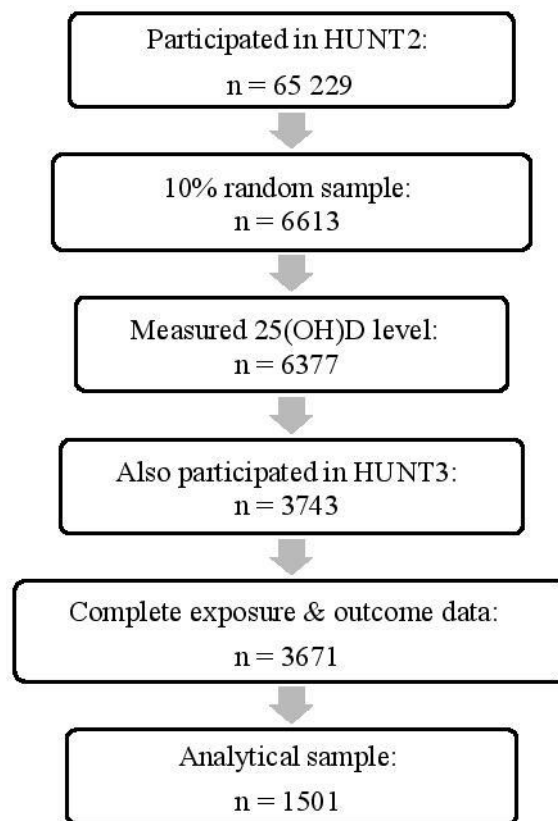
Participated in HUNT2:
n = 65 229

10% random sample:
n = 6613

Measured 25(OH)D level:
n = 6377

Also participated in HUNT3:
n = 3743

Complete exposure & outcome data:
n = 3671

Analytical sample:
n = 1501